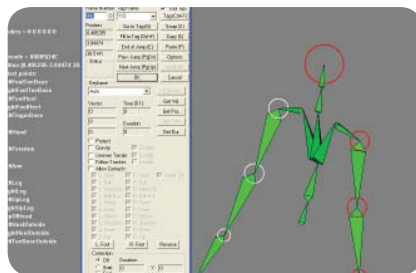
Goto Tag(S)
Nxt Tag(Ctrl+N)
End at Jump (E)
Prev Jump (PgUp)
Next Jump (PgDn)
Snap (E)
Copy (C)
Paste (P)
Options
Tag Clear (T)
Position
Status
Keyframe
Vector
Time (ms)
Duration
Get Val
Set Pos
Set Rot
Set Bos
Perfect
Gravity
Ground Tracker
Killer Tracker
Allow Contacts
L. Foot
R. Foot
Reverse
Correction
Off
Duration
Start
X
Y